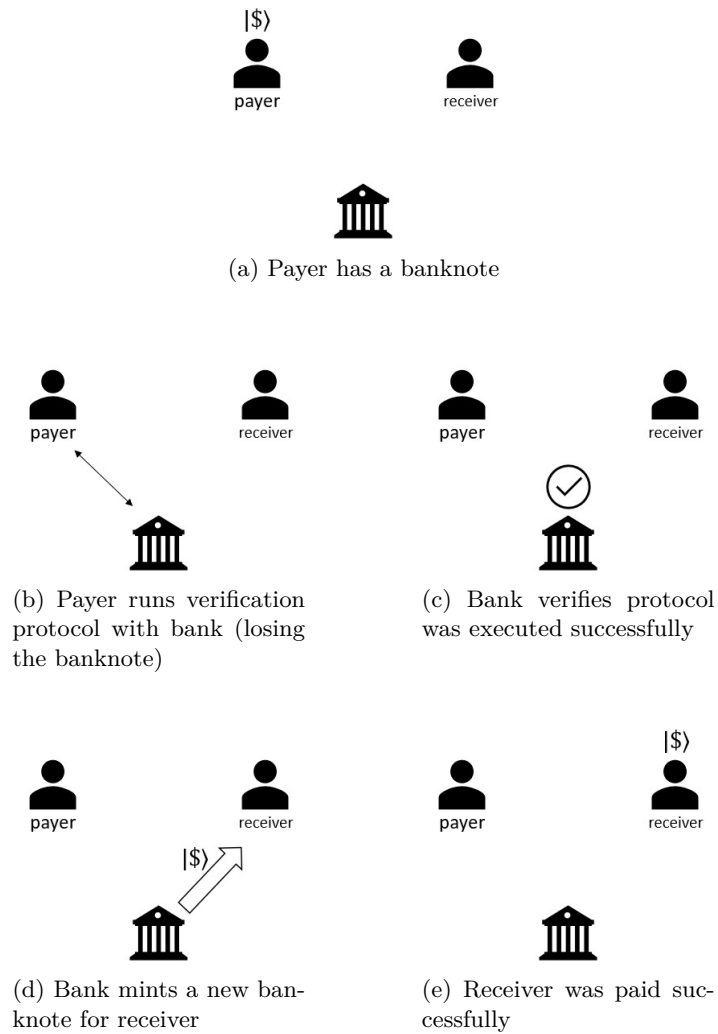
$|\$\rangle$
payer
receiver

(a) Payer has a banknote

payer
receiver

(b) Payer runs verification protocol with bank (losing the banknote)

payer
receiver

(c) Bank verifies protocol was executed successfully

payer
receiver
$|\$\rangle$

(d) Bank mints a new banknote for receiver

$|\$\rangle$
payer
receiver

(e) Receiver was paid successfully